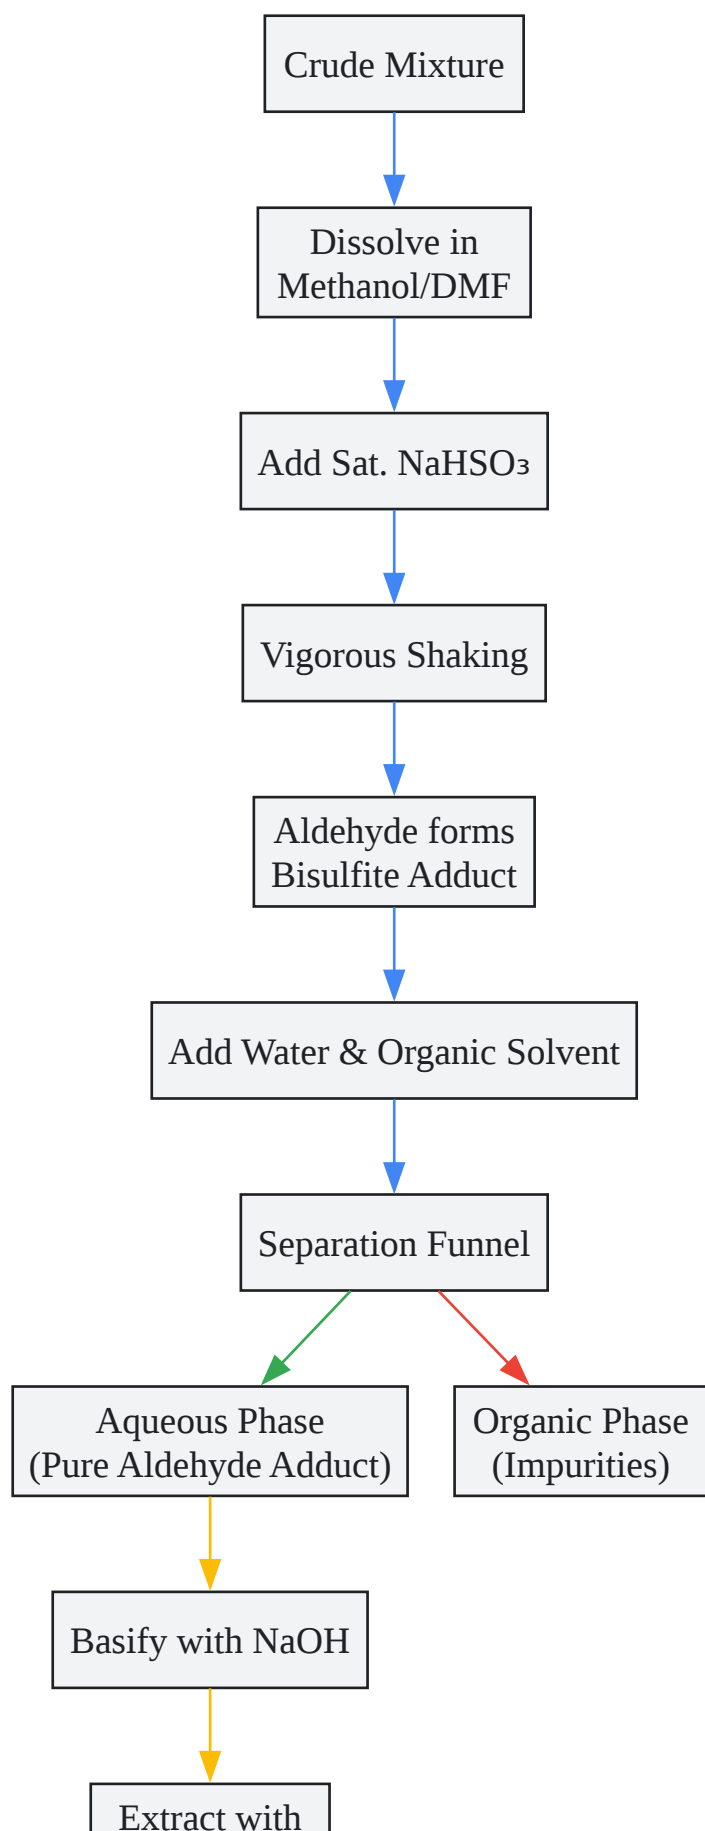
Crude Mixture

Dissolve in Methanol/DMF

Add Sat. $NaHSO_3$

Vigorous Shaking

Aldehyde forms Bisulfite Adduct

Add Water & Organic Solvent

Separation Funnel

Aqueous Phase (Pure Aldehyde Adduct)

Organic Phase (Impurities)

Basify with NaOH

Extract with